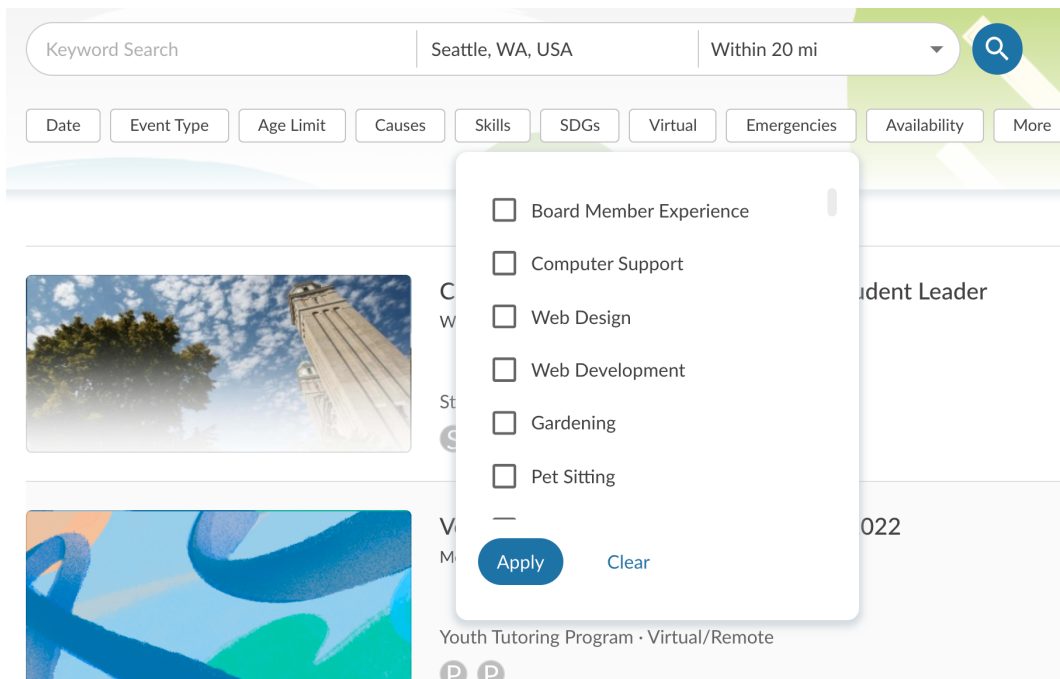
Keyword Search
Seattle, WA, USA
Within 20 mi

Date
Event Type
Age Limit
Causes
Skills
SDGs
Virtual
Emergencies
Availability
More

Board Member Experience
Computer Support
Web Design
Web Development
Gardening
Pet Sitting

Apply
Clear

C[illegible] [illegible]udent Leader
W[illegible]

St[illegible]

V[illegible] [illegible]022
M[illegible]

Youth Tutoring Program · Virtual/Remote